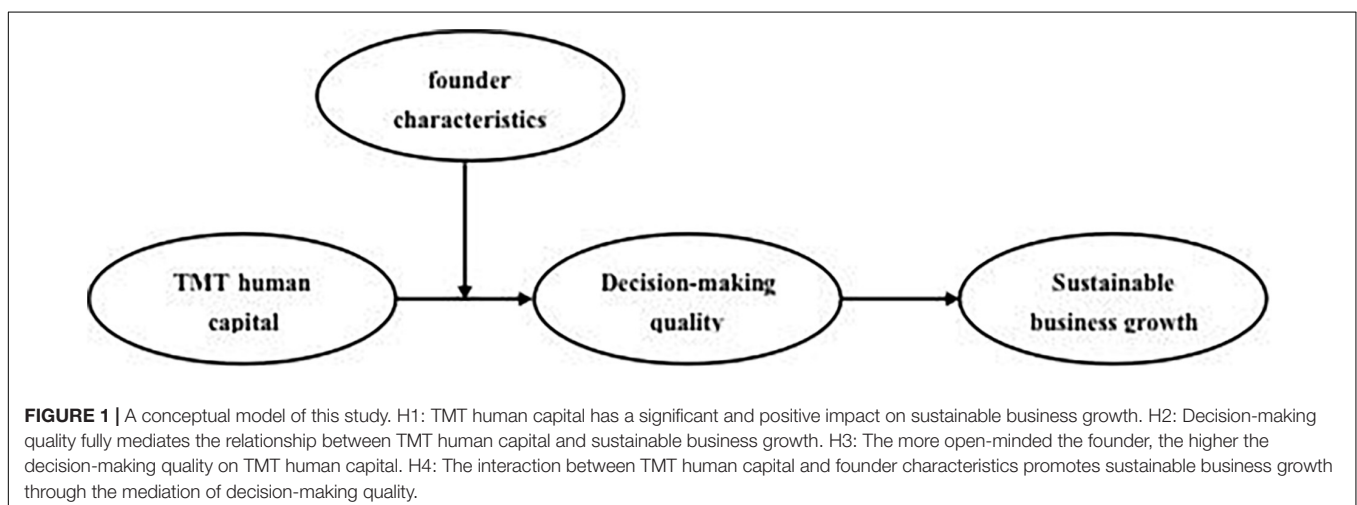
founder characteristics

TMT human capital

Decision-making quality

Sustainable business growth

**FIGURE 1 |** A conceptual model of this study. H1: TMT human capital has a significant and positive impact on sustainable business growth. H2: Decision-making quality fully mediates the relationship between TMT human capital and sustainable business growth. H3: The more open-minded the founder, the higher the decision-making quality on TMT human capital. H4: The interaction between TMT human capital and founder characteristics promotes sustainable business growth through the mediation of decision-making quality.